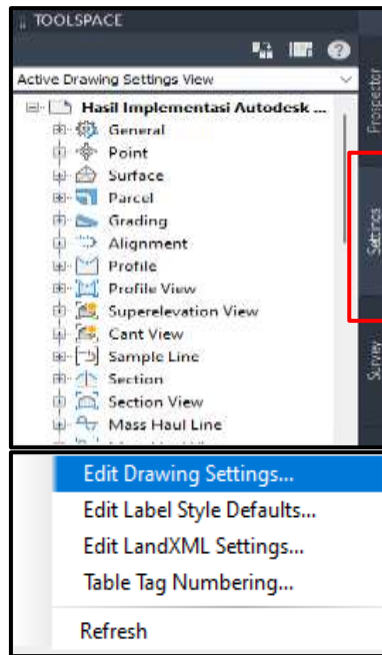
TOOLSPACE

Active Drawing Settings View

Hasil Implementasi Autodesk ...
General
Point
Surface
Parcel
Grading
Alignment
Profile
Profile View
Superelevation View
Cant View
Sample Line
Section
Section View
Mass Haul Line

Prospector
Settings
Survey

Edit Drawing Settings...
Edit Label Style Defaults...
Edit LandXML Settings...
Table Tag Numbering...
Refresh